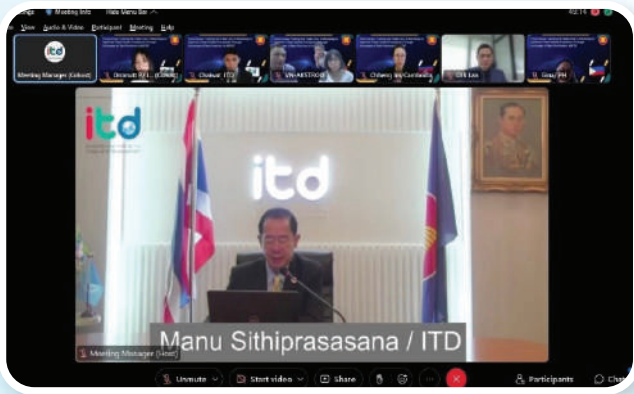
Meeting Info   Hide Menu Bar   02:14

View   Audio & Video   Participant   Meeting   Help

itd

Meeting Manager (Host)   Dronnoti P.T... (CDNKM)   Chakkat ITD   VN-ARSTRDI   Chhengley/Cambodia   CEIT Lao   Sisay PH

itd

itd

Manu Sithiprasasana / ITD

Meeting Manager (Host)

Unmute   Start video   Share   Participants   Chat